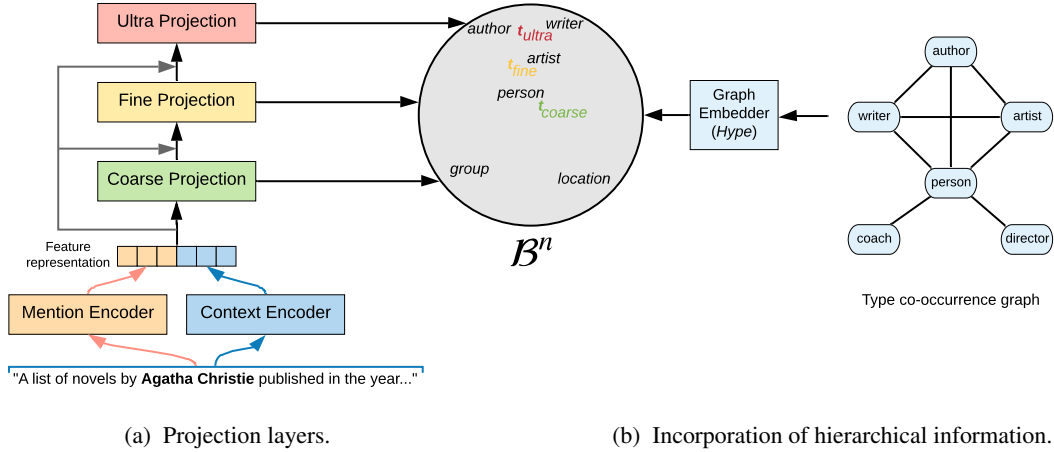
Ultra Projection

Fine Projection

Coarse Projection

Feature representation

Mention Encoder

Context Encoder

"A list of novels by **Agatha Christie** published in the year..."

author $t_{ultra}$ writer

$t_{fine}$ artist

person $t_{coarse}$

group

location

$\mathcal{B}^n$

Graph Embedder (*Hype*)

author

writer

artist

person

coach

director

Type co-occurrence graph

(a) Projection layers.

(b) Incorporation of hierarchical information.